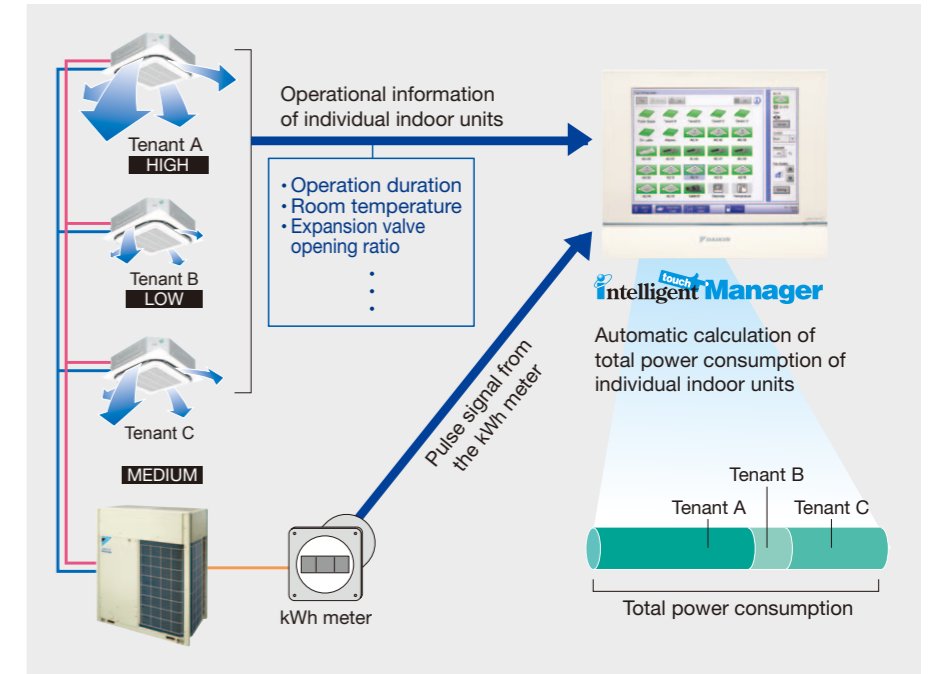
Tenant A
HIGH

Tenant B
LOW

Tenant C
MEDIUM

Operational information of individual indoor units

• Operation duration
• Room temperature
• Expansion valve opening ratio
•
•
•

intelligent touch Manager

Automatic calculation of total power consumption of individual indoor units

Pulse signal from the kWh meter

kWh meter

Tenant B
Tenant A
Tenant C

Total power consumption